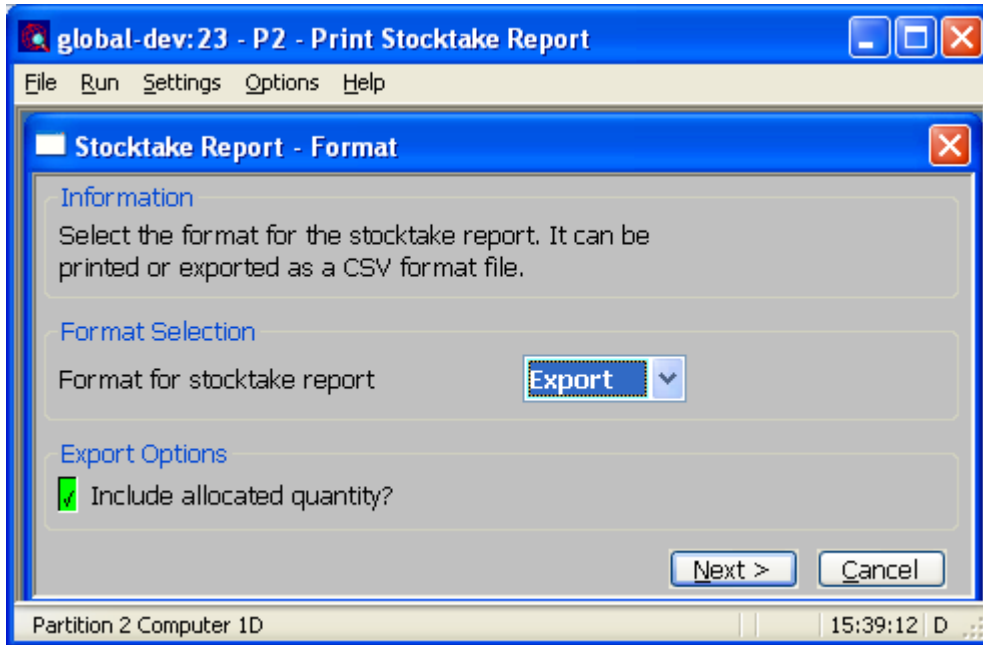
global-dev:23 - P2 - Print Stocktake Report

File Run Settings Options Help

Stocktake Report - Format

Information

Select the format for the stocktake report. It can be printed or exported as a CSV format file.

Format Selection

Format for stocktake report Export

Export Options

√ Include allocated quantity?

Next > Cancel

Partition 2 Computer 1D 15:39:12 D